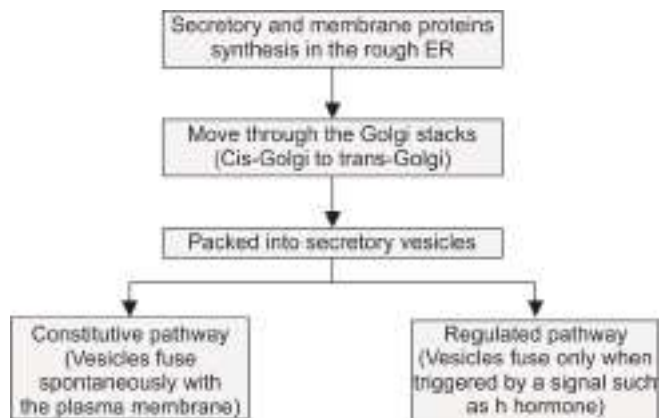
Secretory and membrane proteins synthesis in the rough ER

Move through the Golgi stacks (Cis-Golgi to trans-Golgi)

Packed into secretory vesicles

Constitutive pathway (Vesicles fuse spontaneously with the plasma membrane)

Regulated pathway (Vesicles fuse only when triggered by a signal such as h hormone)